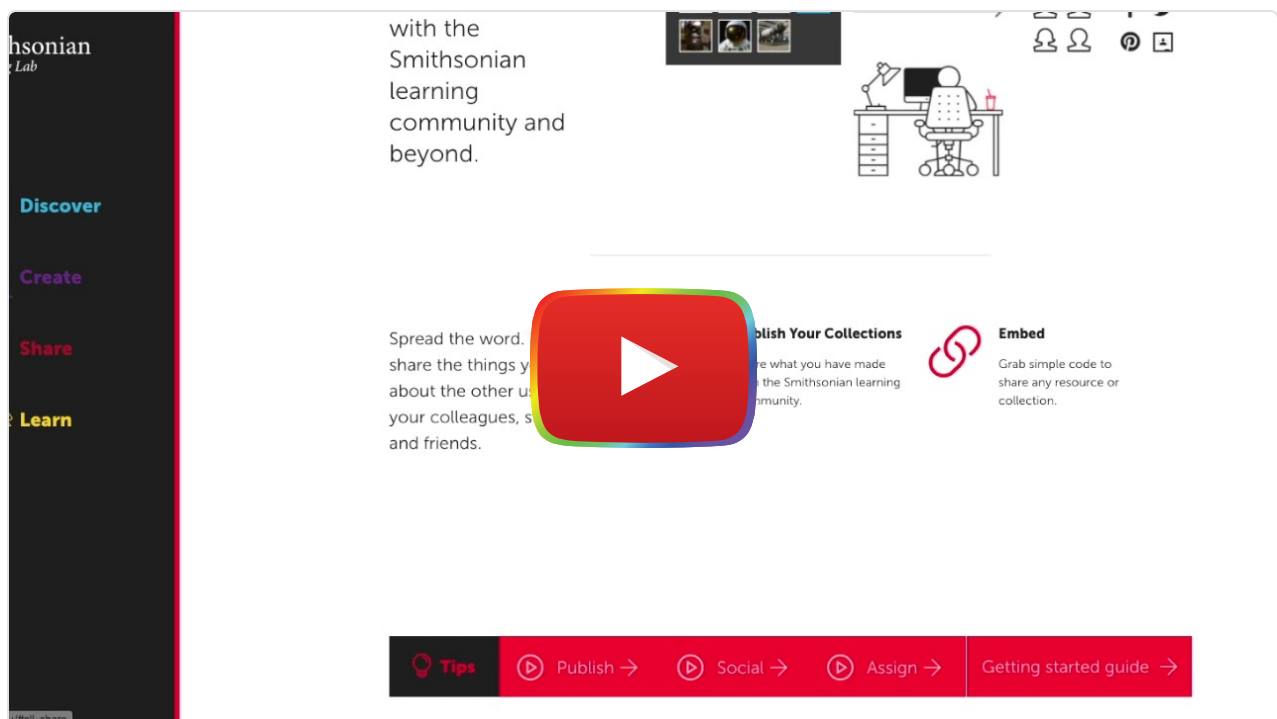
thsonian
g Lab

Discover

Create

Share

Learn

with the Smithsonian learning community and beyond.

Spread the word. share the things y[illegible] about the other u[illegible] your colleagues, s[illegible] and friends.

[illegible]blish Your Collections

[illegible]re what you have made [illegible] the Smithsonian learning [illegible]mmunity.

Embed

Grab simple code to share any resource or collection.

Tips

Publish →

Social →

Assign →

Getting started guide →